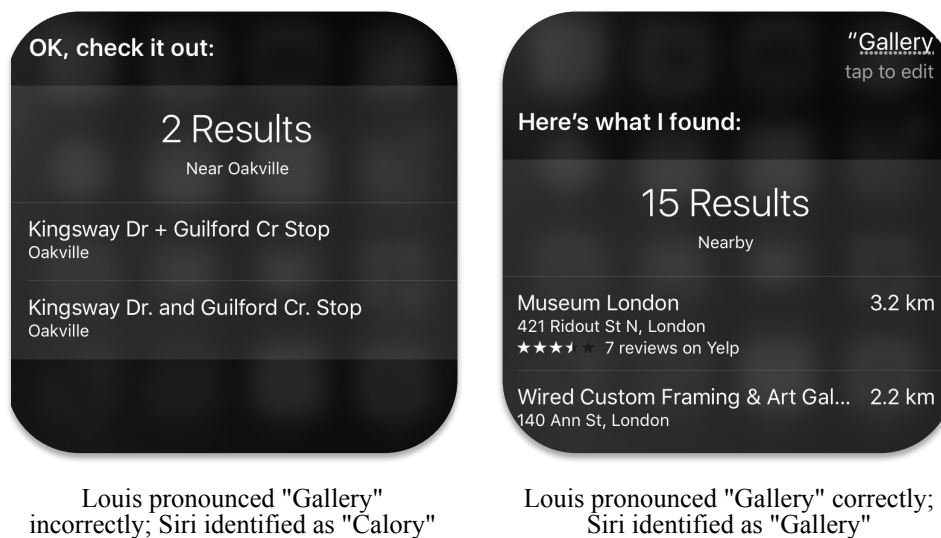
OK, check it out:

2 Results

Near Oakville

Kingsway Dr + Guilford Cr Stop
Oakville

Kingsway Dr. and Guilford Cr. Stop
Oakville

"Gallery

tap to edit

Here's what I found:

15 Results

Nearby

Museum London 3.2 km
421 Ridout St N, London
★★★ 7 reviews on Yelp

Wired Custom Framing & Art Gal... 2.2 km
140 Ann St, London

Louis pronounced "Gallery" incorrectly; Siri identified as "Calory"

Louis pronounced "Gallery" correctly; Siri identified as "Gallery"